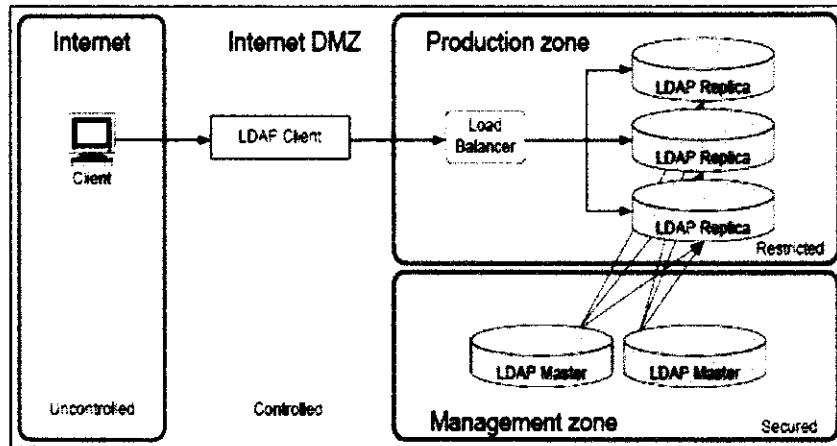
Internet

Client

Uncontrolled

Internet DMZ

LDAP Client

Controlled

Production zone

Load Balancer

LDAP Replica

LDAP Replica

LDAP Replica

Restricted

LDAP Master

LDAP Master

Management zone

Secured